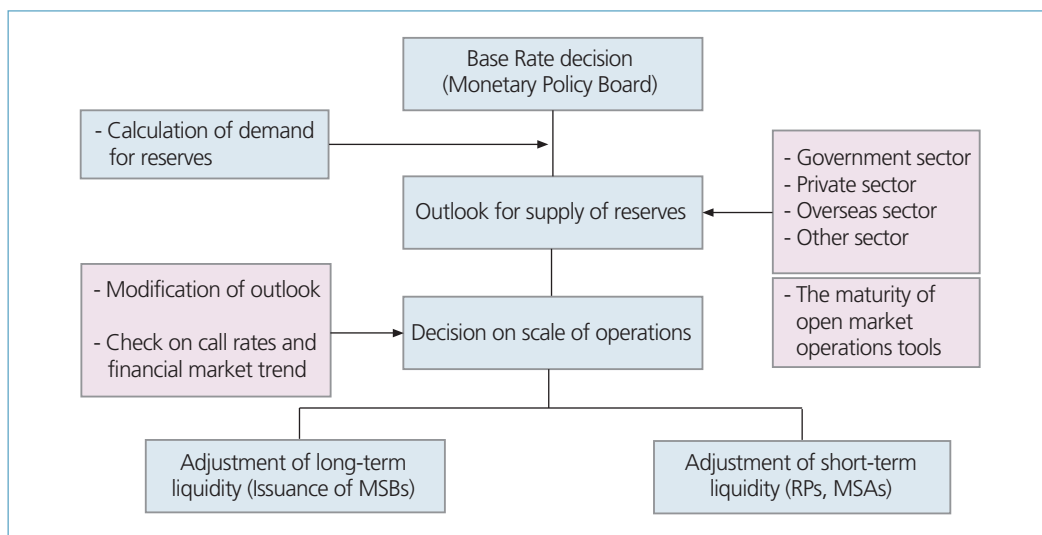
Base Rate decision
(Monetary Policy Board)

- Calculation of demand for reserves

Outlook for supply of reserves

- Government sector
- Private sector
- Overseas sector
- Other sector

- The maturity of open market operations tools

- Modification of outlook

- Check on call rates and financial market trend

Decision on scale of operations

Adjustment of long-term liquidity (Issuance of MSBs)

Adjustment of short-term liquidity (RPs, MSAs)